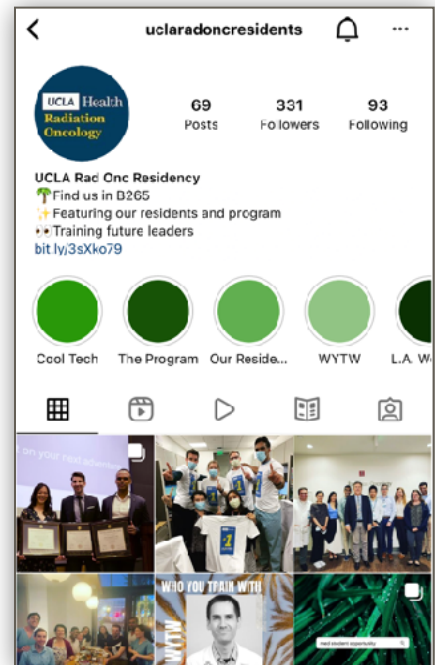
uclaradoncresidents

UCLA Health Radiation Oncology

69 Posts
331 Followers
93 Following

UCLA Rad Onc Residency
🌴Find us in B265
✨Featuring our residents and program
👀Training future leaders
bit.ly/3sXko79

Cool Tech
The Program
Our Reside...
WYTW
L.A. W

on your next adventu

1

WHO YOU TRAIN WITH
WYTW

med student opportunity